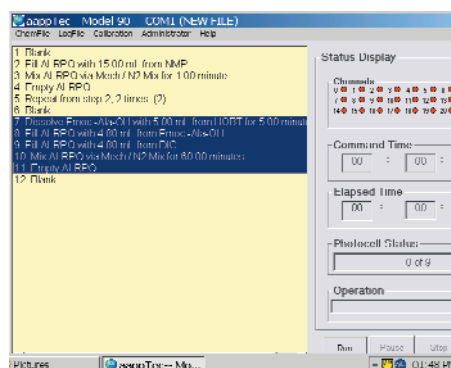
aapptec Model 90 COM1 (NEW FILE)
ChemFile LogFile Calibration Administrator Help

1 Blank
2 Fill Al RBO with 15.00 mL from NMP
3 Mix Al RBO via Mech / N2 Mix for 1.00 minute
4 Empty Al RBO
5 Repeat from step 2, 2 times (2)
6 Blank
7 Dissolve Fmoc-Ala-OH with 5.00 mL from HOBT for 5.00 minut
8 Fill Al RBO with 4.00 mL from Fmoc-Ala-OH
9 Fill Al RBO with 4.00 mL from DIC
10 Mix Al RBO via Mech / N2 Mix for 60.00 minutes
11 Empty Al RBO
12 Blank

Status Display

Channels
0 1 2 3 4 5 6
7 8 9 10 11 12 13
14 15 16 17 18 19 20

Command Time
00 : 00 :

Elapsed Time
00 : 00 :

Photocell Status
0 of 9

Operation

Run Pause Stop

Pictures aappTec -- Mo... 01:48 P